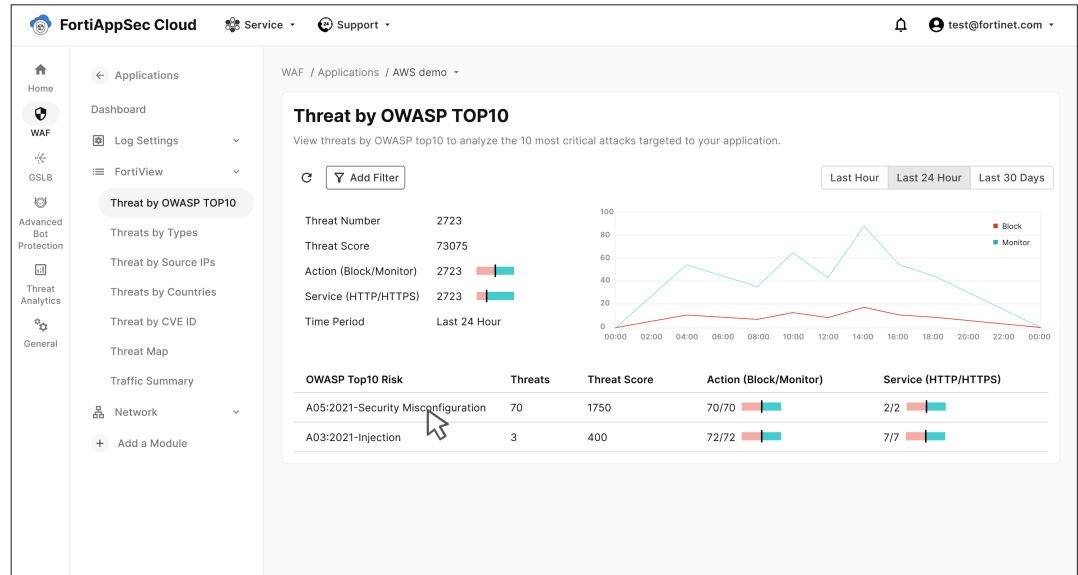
FortiAppSec Cloud   Service   Support   test@fortinet.com

Home
WAF
GSLB
Advanced Bot Protection
Threat Analytics
General

Applications
Dashboard
Log Settings
FortiView
Threat by OWASP TOP10
Threats by Types
Threat by Source IPs
Threats by Countries
Threat by CVE ID
Threat Map
Traffic Summary
Network
Add a Module

WAF / Applications / AWS demo

Threat by OWASP TOP10

View threats by OWASP top10 to analyze the 10 most critical attacks targeted to your application.

Add Filter

Last Hour   Last 24 Hour   Last 30 Days

Threat Number 2723
Threat Score 73075
Action (Block/Monitor) 2723
Service (HTTP/HTTPS) 2723
Time Period Last 24 Hour

100
80
60
40
20
0
00:00 02:00 04:00 06:00 08:00 10:00 12:00 14:00 16:00 18:00 20:00 22:00 00:00
Block
Monitor

| OWASP Top10 Risk | Threats | Threat Score | Action (Block/Monitor) | Service (HTTP/HTTPS) |
|---|---|---|---|---|
| A05:2021-Security Misconfiguration | 70 | 1750 | 70/70 | 2/2 |
| A03:2021-Injection | 3 | 400 | 72/72 | 7/7 |